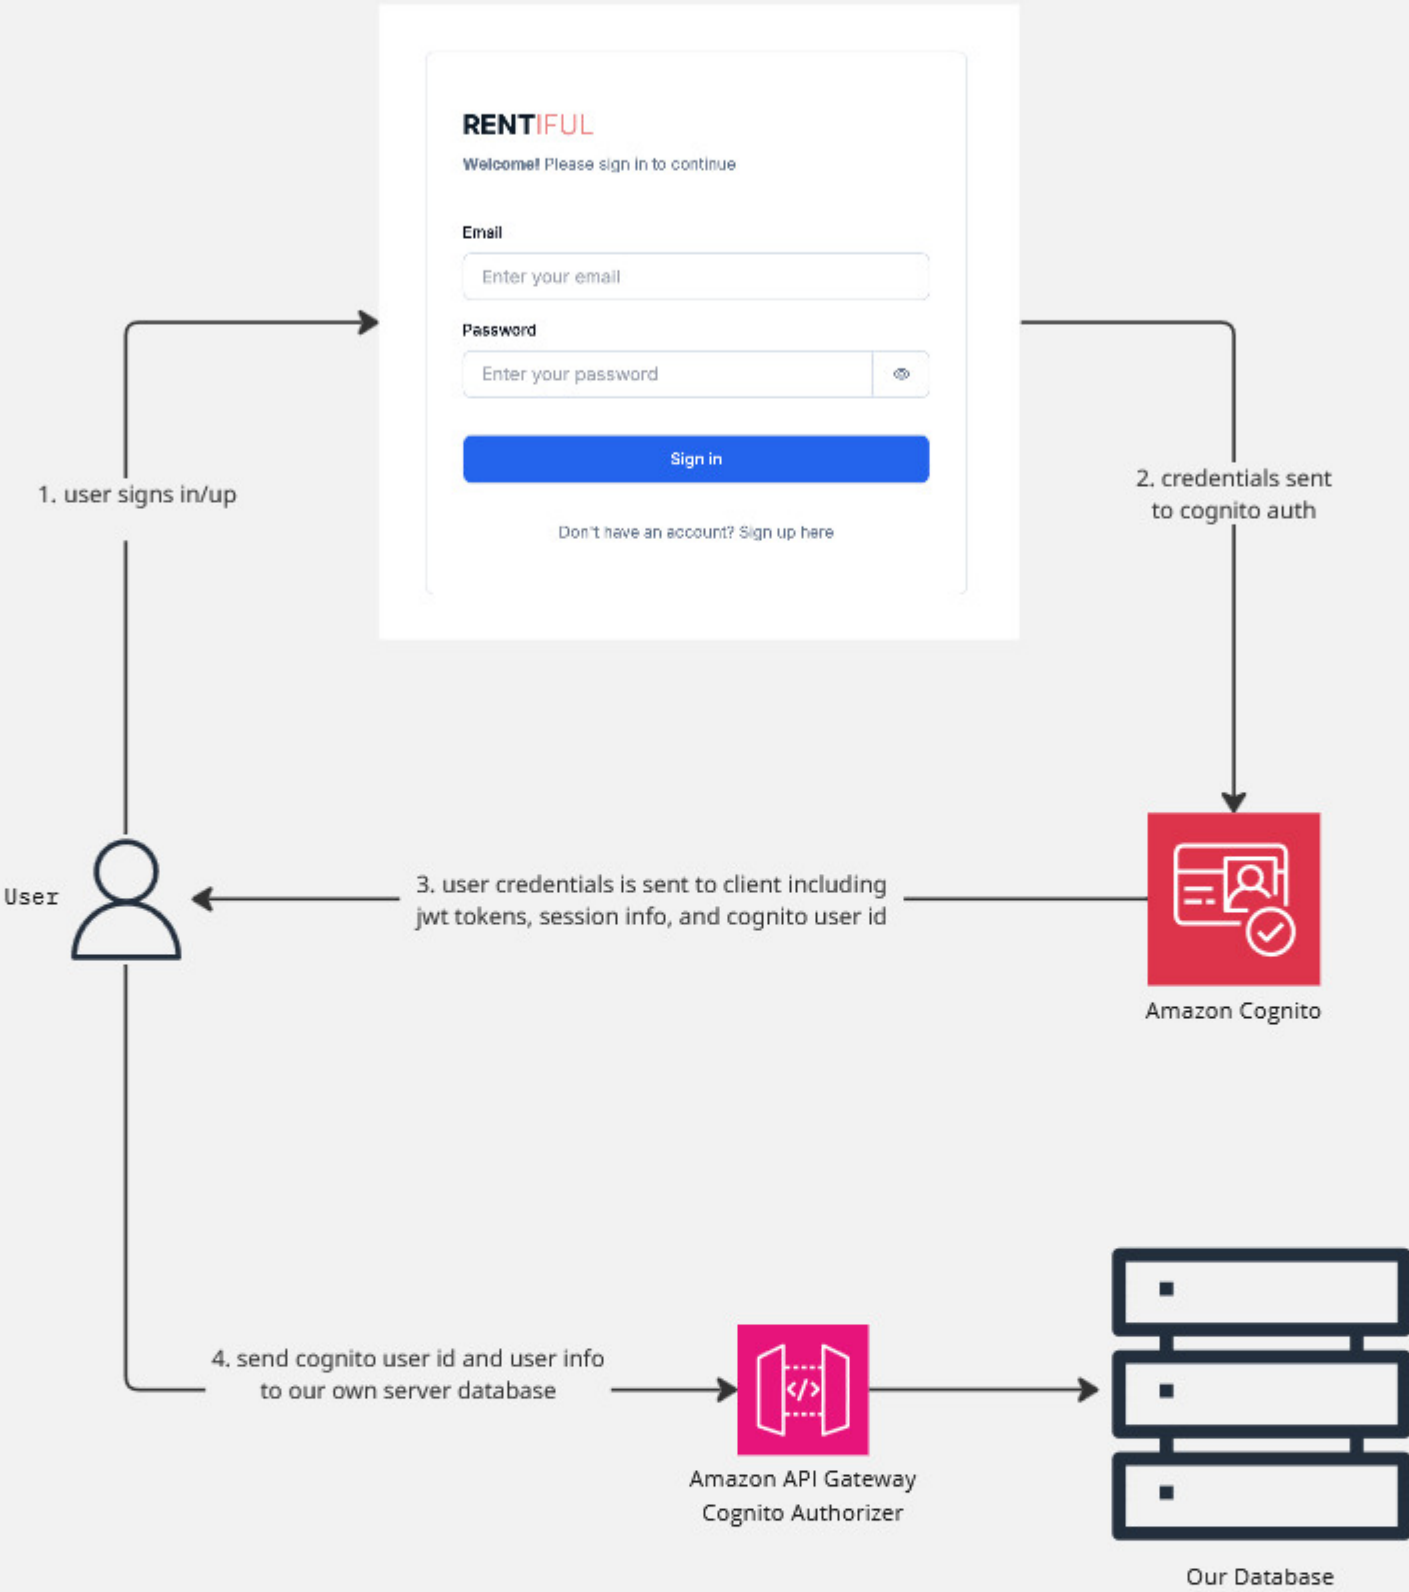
RENTIFUL
Welcome! Please sign in to continue

Email
Enter your email
Password
Enter your password

Sign in

Don't have an account? Sign up here

1. user signs in/up

2. credentials sent to cognito auth

User

3. user credentials is sent to client including jwt tokens, session info, and cognito user id

Amazon Cognito

4. send cognito user id and user info to our own server database

Amazon API Gateway
Cognito Authorizer

Our Database